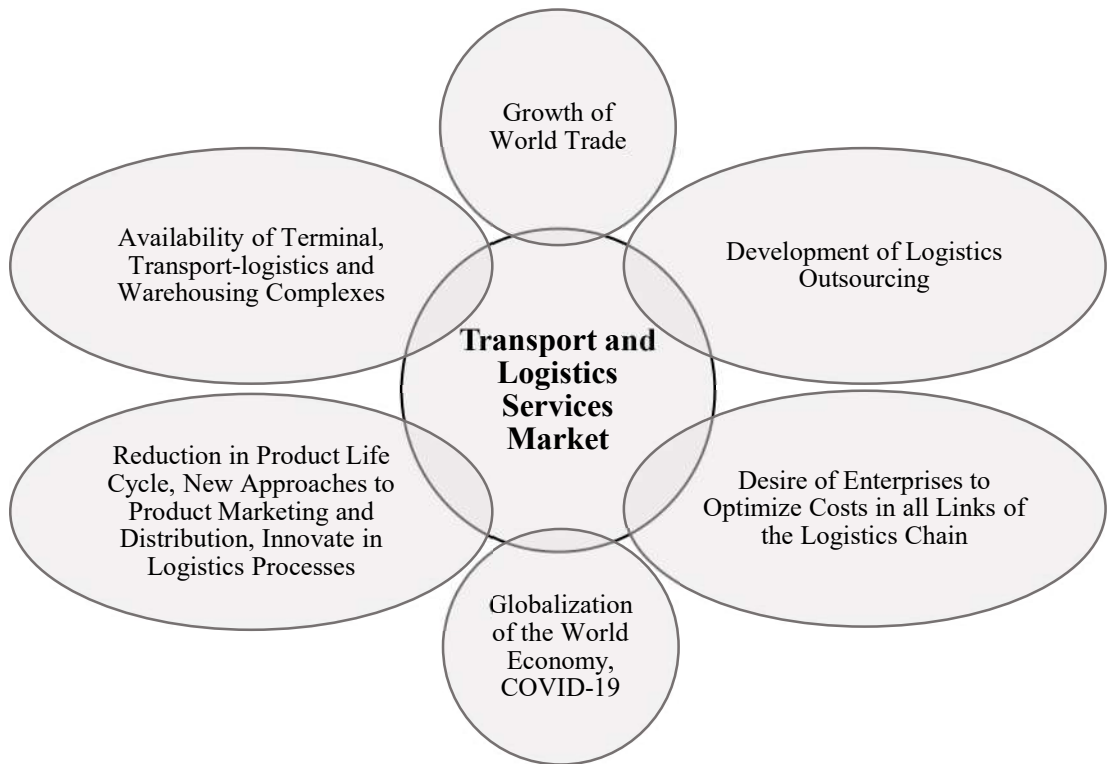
Growth of World Trade

Availability of Terminal, Transport-logistics and Warehousing Complexes

Development of Logistics Outsourcing

Transport and Logistics Services Market

Reduction in Product Life Cycle, New Approaches to Product Marketing and Distribution, Innovate in Logistics Processes

Desire of Enterprises to Optimize Costs in all Links of the Logistics Chain

Globalization of the World Economy, COVID-19